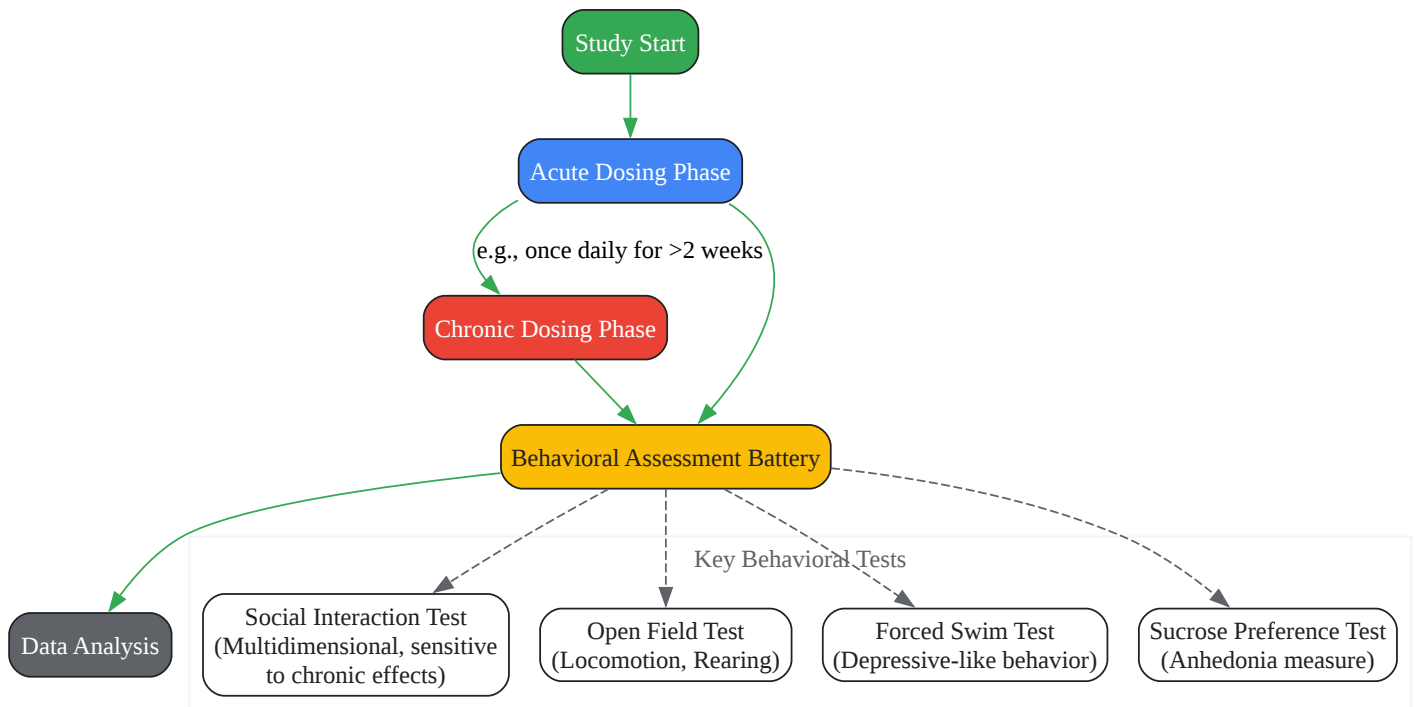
Study Start

Acute Dosing Phase

e.g., once daily for >2 weeks

Chronic Dosing Phase

Behavioral Assessment Battery

Key Behavioral Tests

Data Analysis

Social Interaction Test (Multidimensional, sensitive to chronic effects)

Open Field Test (Locomotion, Rearing)

Forced Swim Test (Depressive-like behavior)

Sucrose Preference Test (Anhedonia measure)